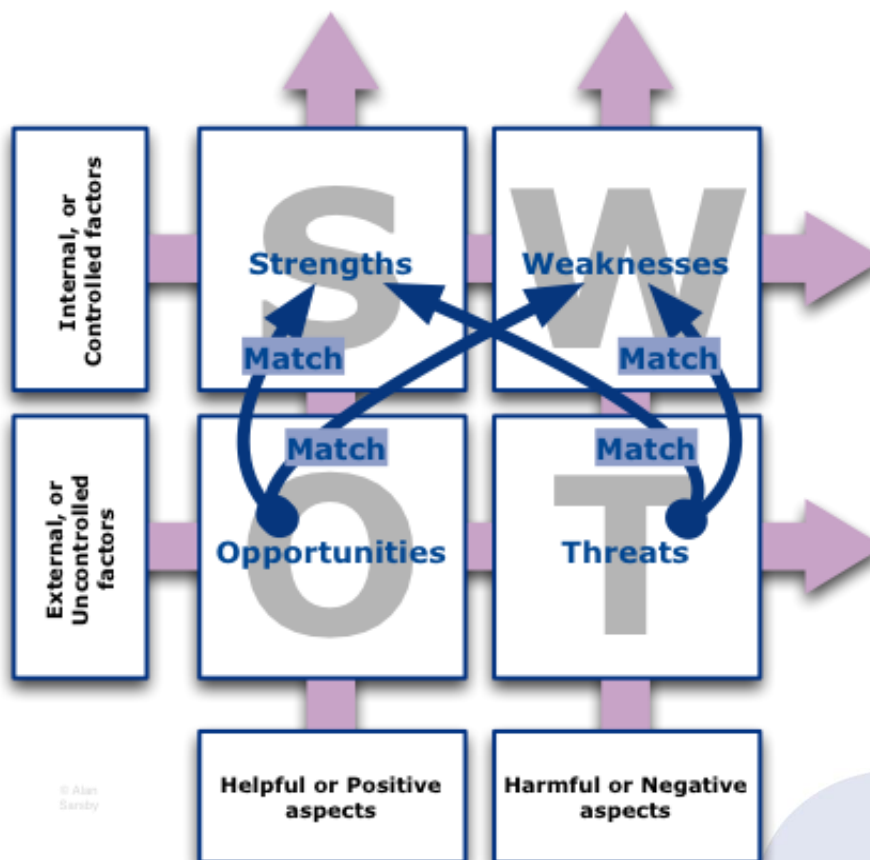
Internal, or Controlled factors

S
Strengths

W
Weaknesses

Match

Match

Match

Match

External, or Uncontrolled factors

O
Opportunities

T
Threats

© Alan Sansby

Helpful or Positive aspects

Harmful or Negative aspects